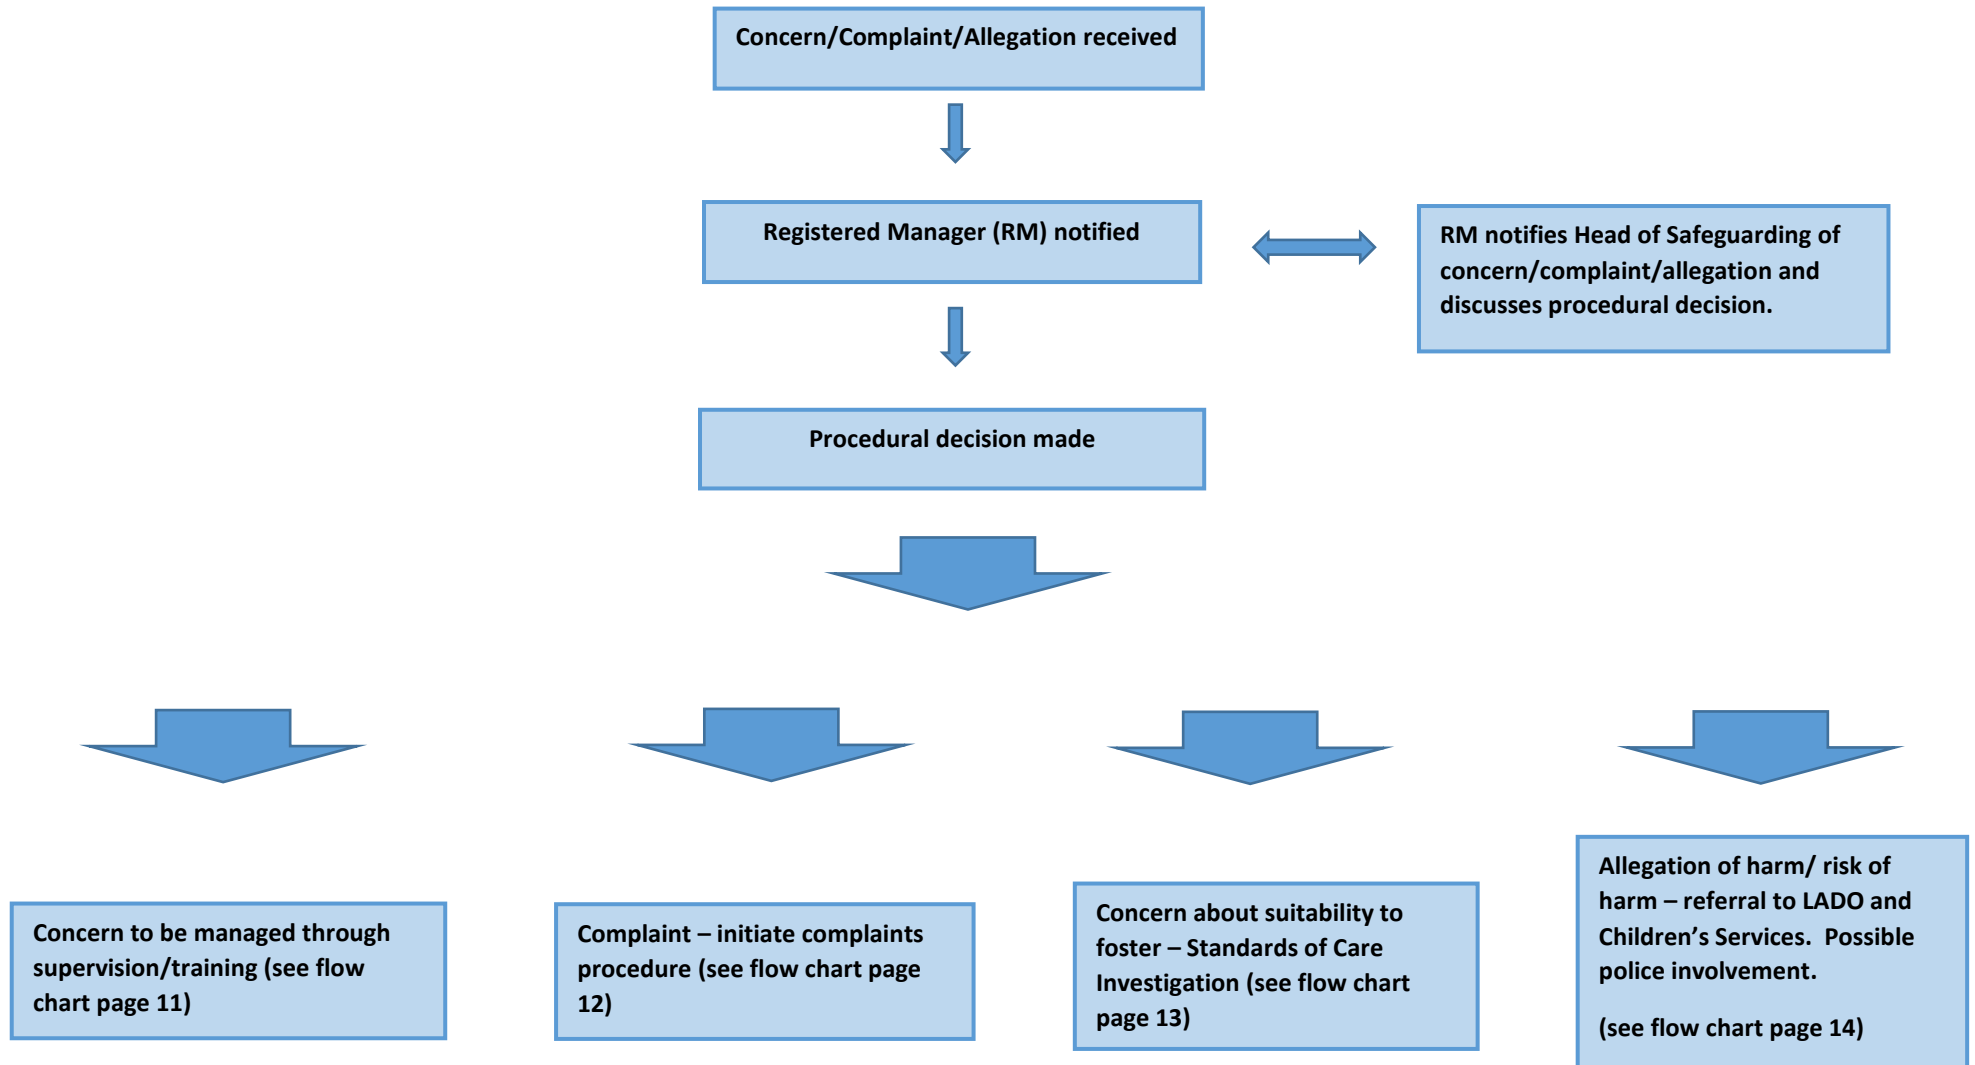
Concern/Complaint/Allegation received

Registered Manager (RM) notified

RM notifies Head of Safeguarding of concern/complaint/allegation and discusses procedural decision.

Procedural decision made

Concern to be managed through supervision/training (see flow chart page 11)

Complaint – initiate complaints procedure (see flow chart page 12)

Concern about suitability to foster – Standards of Care Investigation (see flow chart page 13)

Allegation of harm/ risk of harm – referral to LADO and Children's Services. Possible police involvement.

(see flow chart page 14)